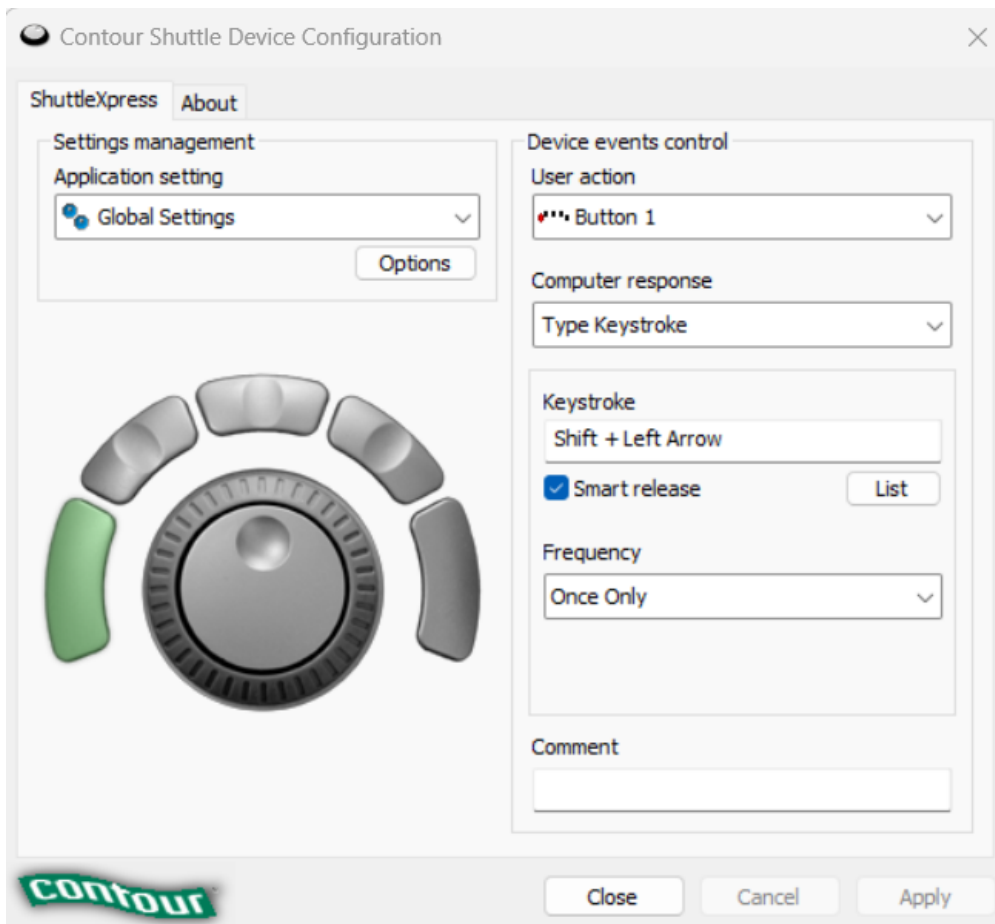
Contour Shuttle Device Configuration

ShuttleXpress
About

Settings management
Application setting
Global Settings
Options

Device events control
User action
Button 1
Computer response
Type Keystroke
Keystroke
Shift + Left Arrow
Smart release
List
Frequency
Once Only
Comment

contour
Close
Cancel
Apply